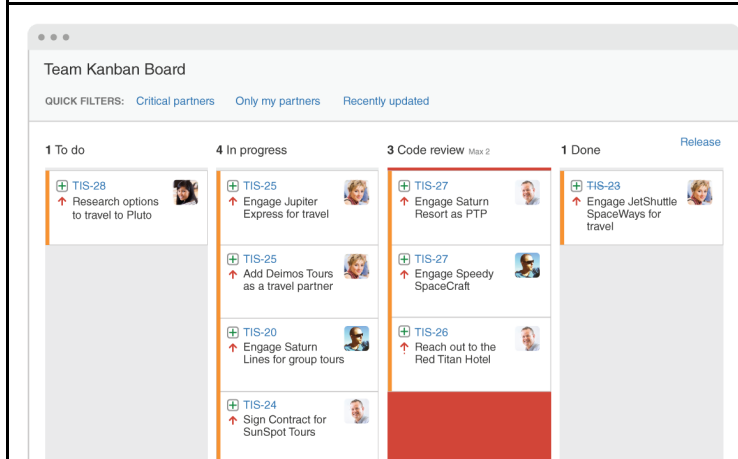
Team Kanban Board

QUICK FILTERS: Critical partners Only my partners Recently updated

1 To do

TIS-28
Research options to travel to Pluto

4 In progress

TIS-25
Engage Jupiter Express for travel

TIS-25
Add Deimos Tours as a travel partner

TIS-20
Engage Saturn Lines for group tours

TIS-24
Sign Contract for SunSpot Tours

3 Code review Max 2

TIS-27
Engage Saturn Resort as PTP

TIS-27
Engage Speedy SpaceCraft

TIS-26
Reach out to the Red Titan Hotel

1 Done

Release

~~TIS-23~~
Engage JetShuttle SpaceWays for travel